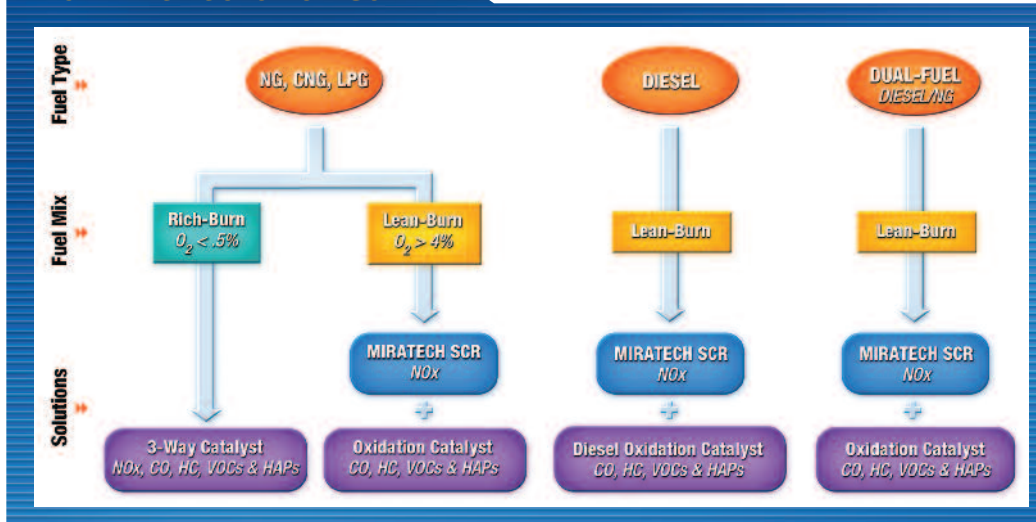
Fuel Type

NG, CNG, LPG

DIESEL

DUAL-FUEL
DIESEL/NG

Fuel Mix

Rich-Burn
$O_2 < .5\%$

Lean-Burn
$O_2 > 4\%$

Lean-Burn

Lean-Burn

Solutions

MIRATECH SCR
NOx

MIRATECH SCR
NOx

MIRATECH SCR
NOx

+

+

+

3-Way Catalyst
NOx, CO, HC, VOCs & HAPs

Oxidation Catalyst
CO, HC, VOCs & HAPs

Diesel Oxidation Catalyst
CO, HC, VOCs & HAPs

Oxidation Catalyst
CO, HC, VOCs & HAPs